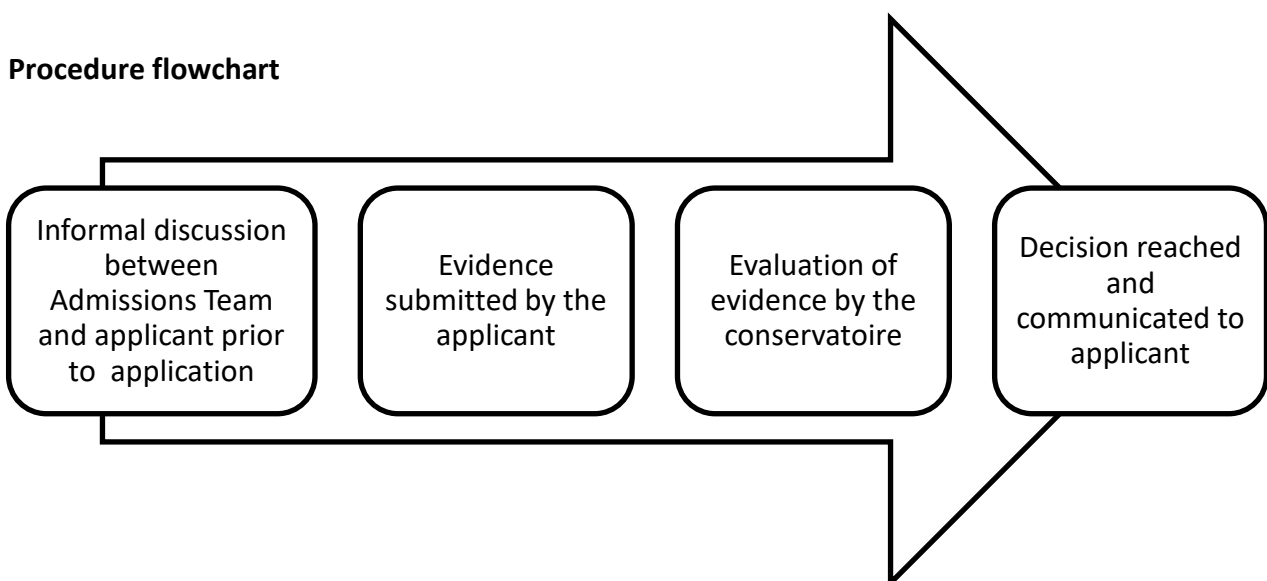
**Procedure flowchart**

Informal discussion between Admissions Team and applicant prior to application

Evidence submitted by the applicant

Evaluation of evidence by the conservatoire

Decision reached and communicated to applicant